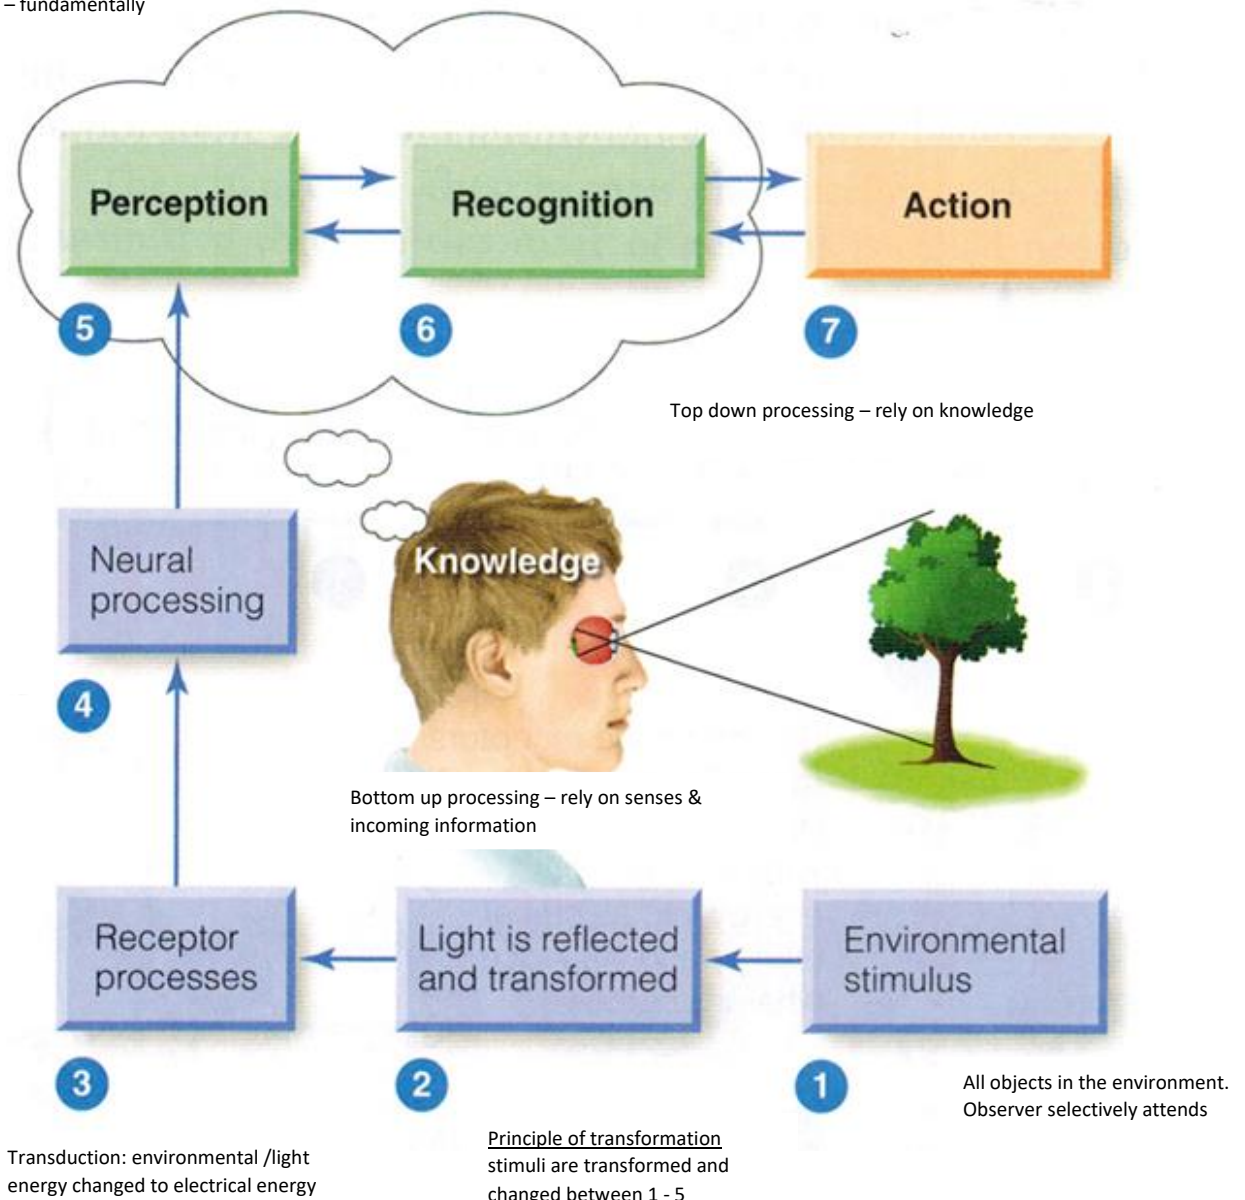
– fundamentally

Perception

Recognition

Action

5

6

7

Top down processing – rely on knowledge

Knowledge

Neural processing

4

Bottom up processing – rely on senses & incoming information

Receptor processes

Light is reflected and transformed

Environmental stimulus

3

2

1

All objects in the environment. Observer selectively attends

Transduction: environmental /light energy changed to electrical energy

Principle of transformation
stimuli are transformed and changed between 1 - 5